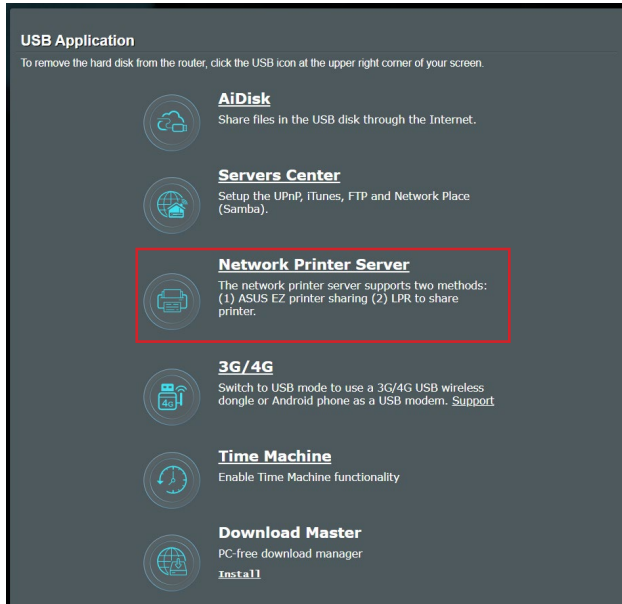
USB Application

To remove the hard disk from the router, click the USB icon at the upper right corner of your screen.

AiDisk

Share files in the USB disk through the Internet.

Servers Center

Setup the UPnP, iTunes, FTP and Network Place (Samba).

Network Printer Server

The network printer server supports two methods: (1) ASUS EZ printer sharing (2) LPR to share printer.

3G/4G

Switch to USB mode to use a 3G/4G USB wireless dongle or Android phone as a USB modem. Support

Time Machine

Enable Time Machine functionality

Download Master

PC-free download manager

Install